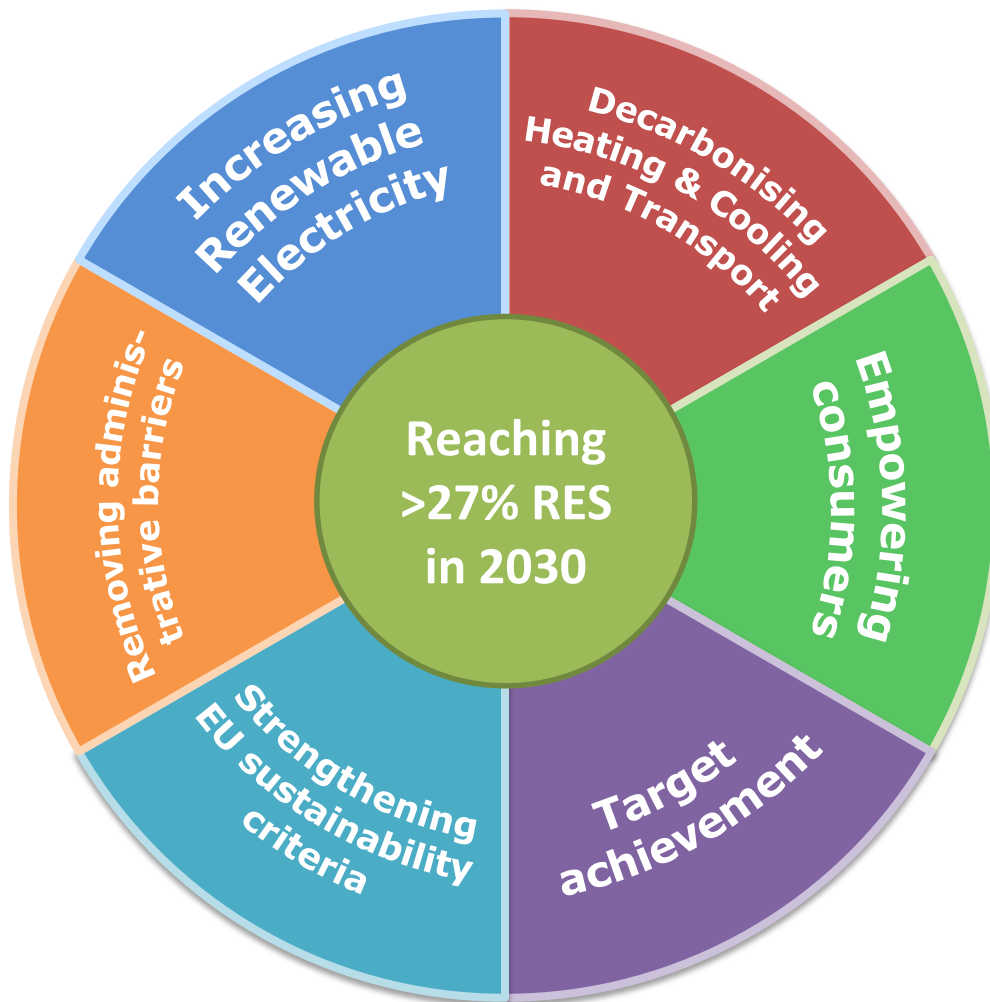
Reaching >27% RES in 2030

Increasing Renewable Electricity

Decarbonising Heating & Cooling and Transport

Empowering consumers

Target achievement

Strengthening EU sustainability criteria

Removing administrative barriers